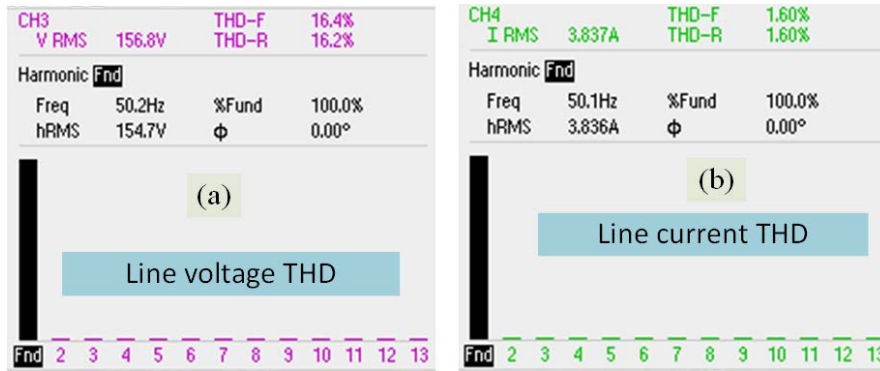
CH3 THD-F 16.4%
V RMS 156.8V THD-R 16.2%

Harmonic Fnd

Freq 50.2Hz %Fund 100.0%
hRMS 154.7V ϕ 0.00°

(a)

Line voltage THD

Fnd 2 3 4 5 6 7 8 9 10 11 12 13

CH4 THD-F 1.60%
I RMS 3.837A THD-R 1.60%

Harmonic Fnd

Freq 50.1Hz %Fund 100.0%
hRMS 3.836A ϕ 0.00°

(b)

Line current THD

Fnd 2 3 4 5 6 7 8 9 10 11 12 13